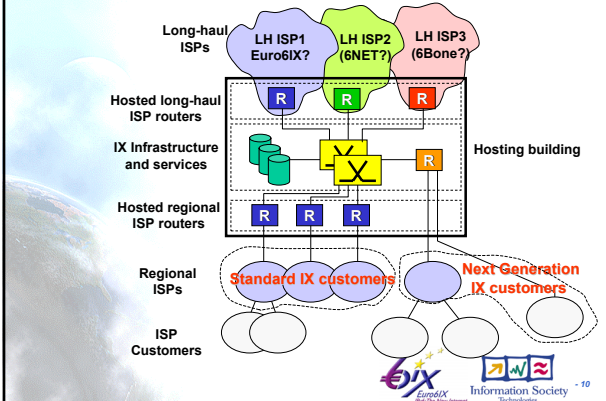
Long-haul ISPs

LH ISP1 Euro6IX?

LH ISP2 (6NET?)

LH ISP3 (6Bone?)

Hosted long-haul ISP routers

R

R

R

IX Infrastructure and services

R

Hosting building

Hosted regional ISP routers

R

R

R

Regional ISPs

Standard IX customers

Next Generation IX customers

ISP Customers

Euro6IX

Information Society Technologies

- 10